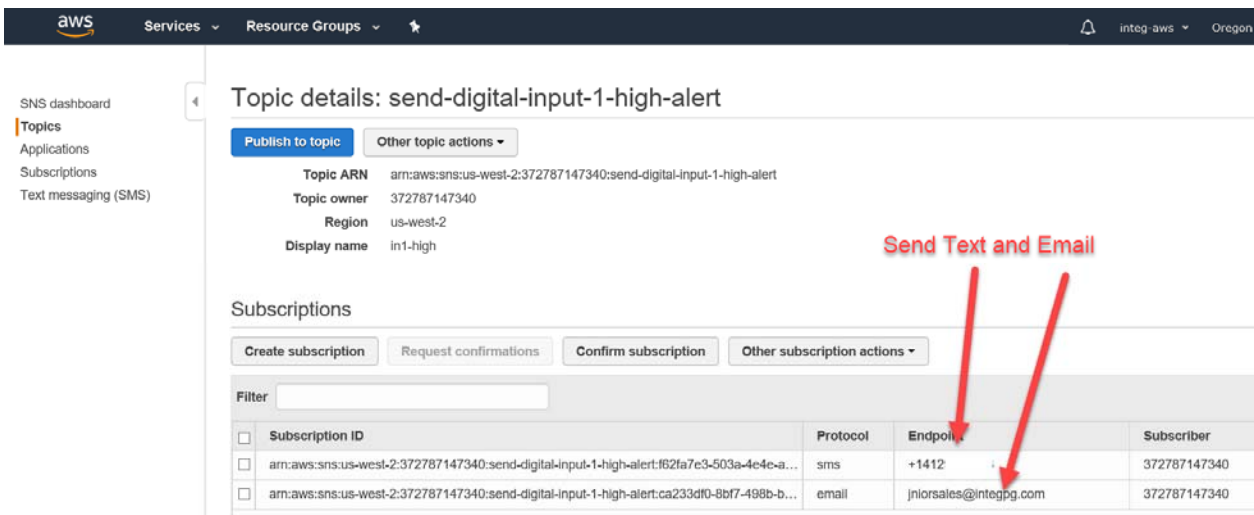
aws Services Resource Groups integ-aws Oregon

SNS dashboard
Topics
Applications
Subscriptions
Text messaging (SMS)

Topic details: send-digital-input-1-high-alert

Publish to topic Other topic actions

Topic ARN arn:aws:sns:us-west-2:372787147340:send-digital-input-1-high-alert
Topic owner 372787147340
Region us-west-2
Display name in1-high

Send Text and Email

Subscriptions

Create subscription Request confirmations Confirm subscription Other subscription actions

Filter

| | Subscription ID | Protocol | Endpoint | Subscriber |
|---|---|---|---|---|
| | arn:aws:sns:us-west-2:372787147340:send-digital-input-1-high-alert:f62fa7e3-503a-4e4e-a... | sms | +1412 | 372787147340 |
| | arn:aws:sns:us-west-2:372787147340:send-digital-input-1-high-alert:ca233df0-8bf7-498b-b... | email | jniorsales@integpg.com | 372787147340 |